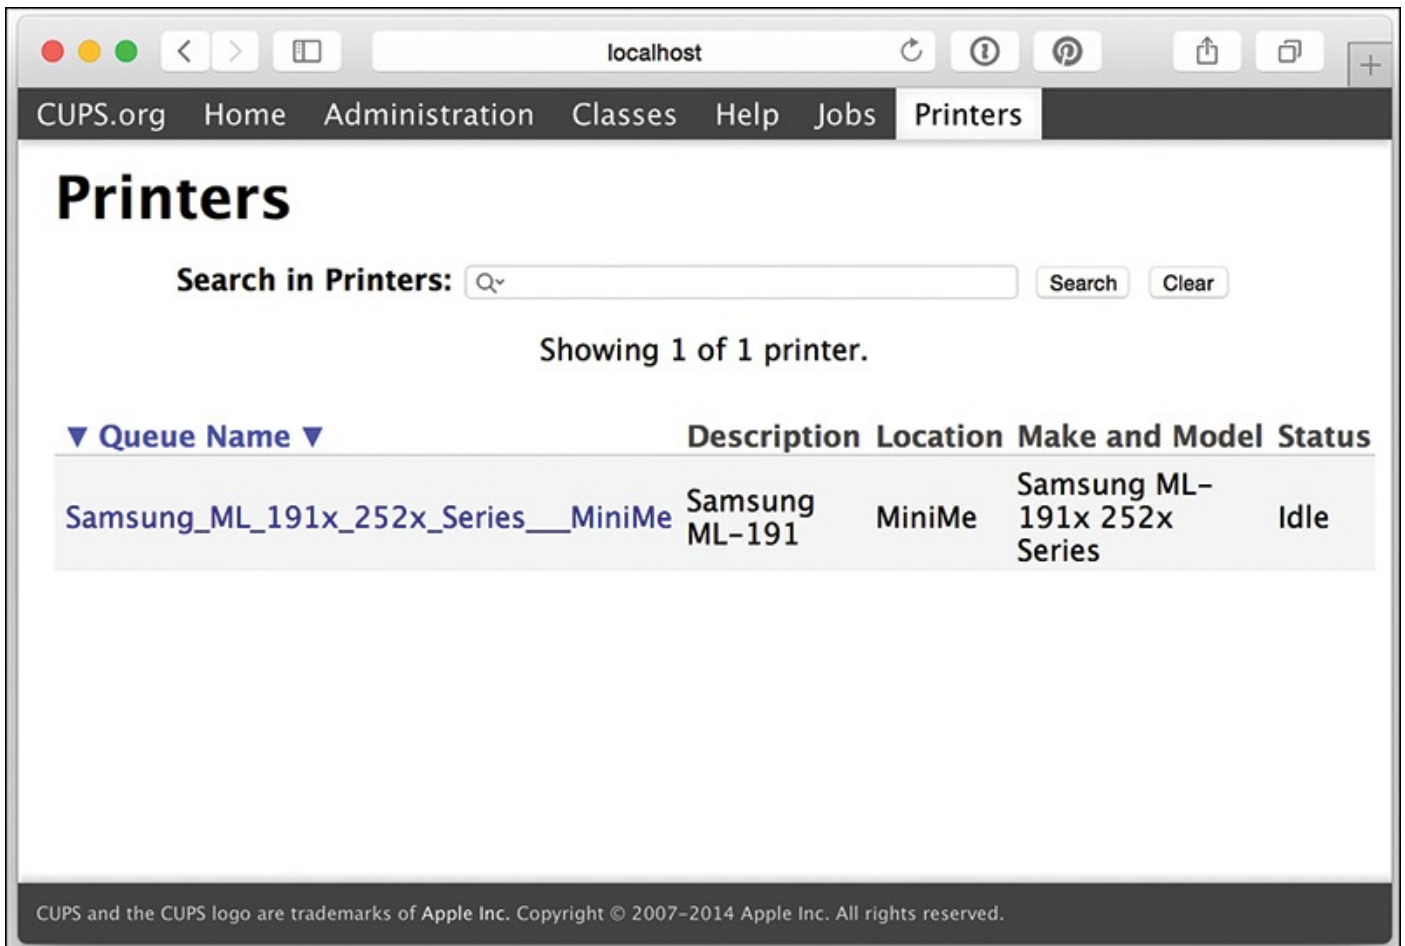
localhost

CUPS.org Home Administration Classes Help Jobs Printers

Printers

Search in Printers: Search Clear

Showing 1 of 1 printer.

| ▼ Queue Name ▼ | Description | Location | Make and Model | Status |
|---|---|---|---|---|
| Samsung_ML_191x_252x_Series___MiniMe | Samsung ML-191 | MiniMe | Samsung ML-191x 252x Series | Idle |

CUPS and the CUPS logo are trademarks of Apple Inc. Copyright © 2007-2014 Apple Inc. All rights reserved.